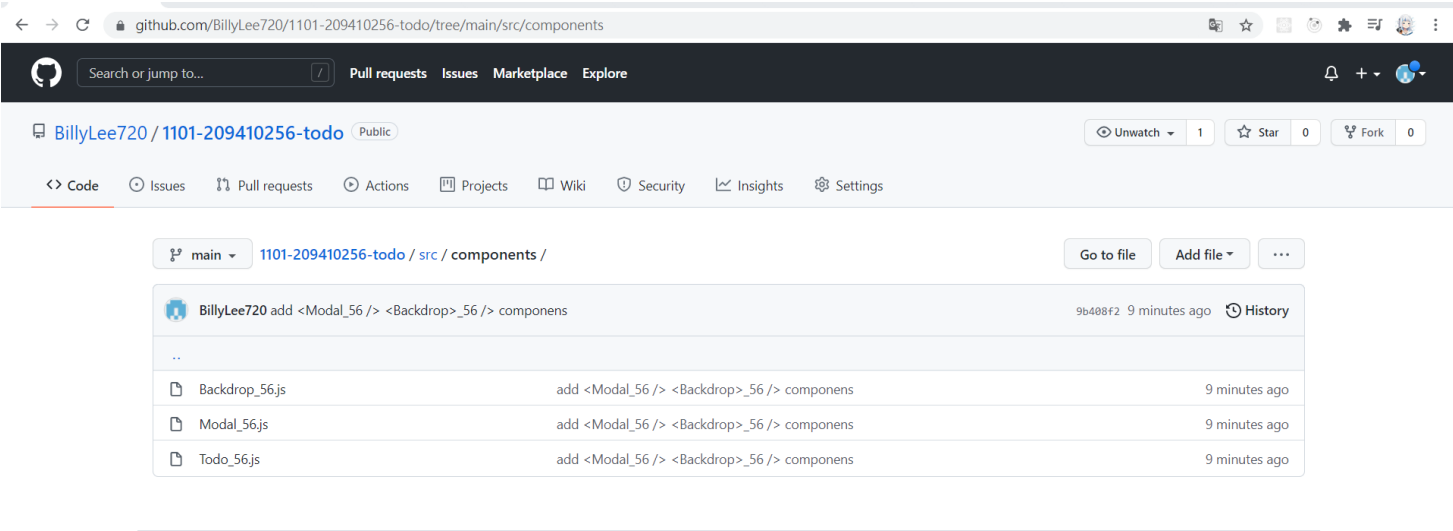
github.com/BillyLee720/1101-209410256-todo/tree/main/src/components

Search or jump to... /
Pull requests Issues Marketplace Explore

BillyLee720 / 1101-209410256-todo Public

Unwatch 1 Star 0 Fork 0

Code Issues Pull requests Actions Projects Wiki Security Insights Settings

main 1101-209410256-todo / src / components /

Go to file Add file ...

BillyLee720 add <Modal_56 /> <Backdrop>_56 /> componens 9b408f2 9 minutes ago History

..

| | | |
|---|---|---|
| Backdrop_56.js | add <Modal_56 /> <Backdrop>_56 /> componens | 9 minutes ago |
| Modal_56.js | add <Modal_56 /> <Backdrop>_56 /> componens | 9 minutes ago |
| Todo_56.js | add <Modal_56 /> <Backdrop>_56 /> componens | 9 minutes ago |